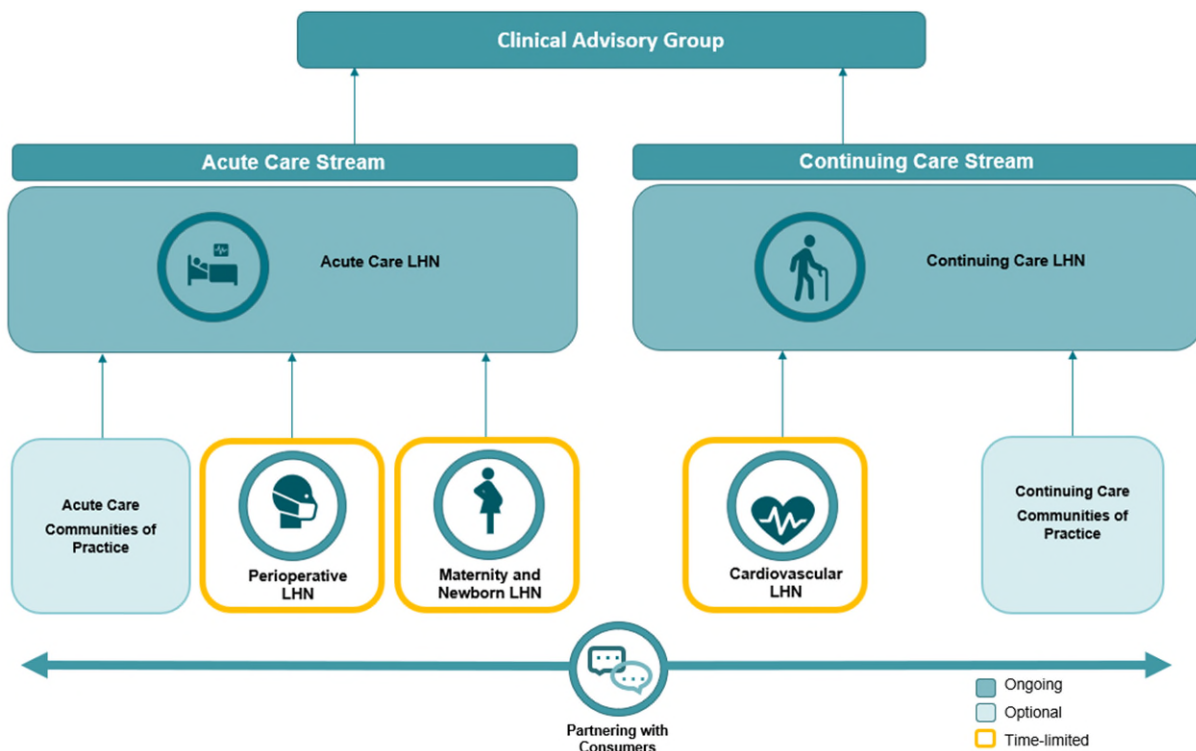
Clinical Advisory Group

Acute Care Stream

Acute Care LHN

Continuing Care Stream

Continuing Care LHN

Acute Care Communities of Practice

Perioperative LHN

Maternity and Newborn LHN

Cardiovascular LHN

Continuing Care Communities of Practice

Partnering with Consumers

Ongoing

Optional

Time-limited